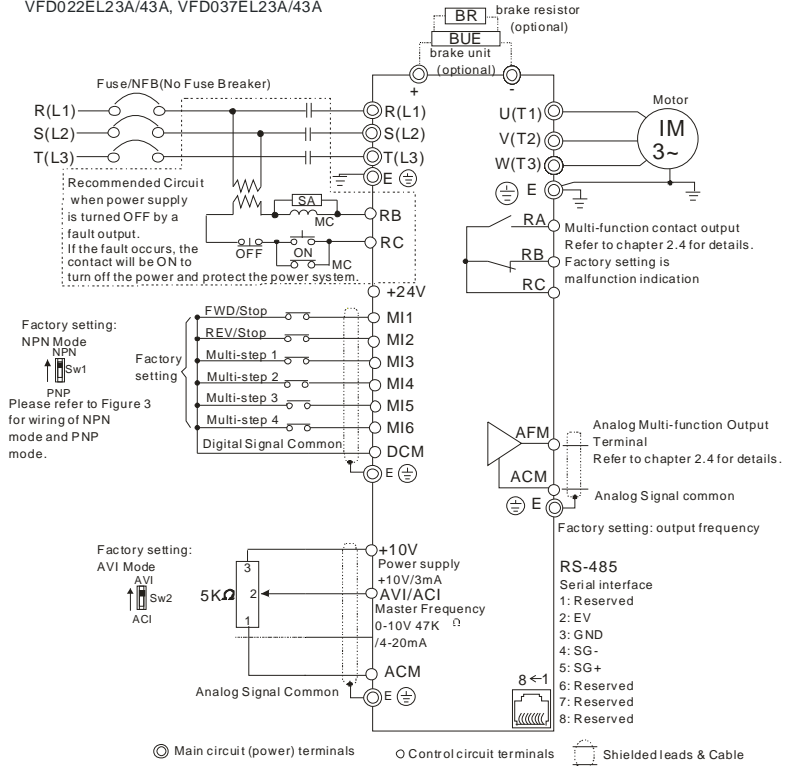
VFD022EL23A/43A, VFD037EL23A/43A

BR brake resistor (optional)
BUE brake unit (optional)
+ -

Fuse/NFB(No Fuse Breaker)
R(L1) R(L1)
S(L2) S(L2)
T(L3) T(L3)
E

Recommended Circuit when power supply is turned OFF by a fault output.
If the fault occurs, the contact will be ON to turn off the power and protect the power system.

SA
MC
OFF ON MC
RB
RC

Motor
U(T1)
V(T2)
W(T3)
IM 3~
E

RA
RB
RC
Multi-function contact output
Refer to chapter 2.4 for details.
Factory setting is malfunction indication

+24V
Factory setting: NPN Mode
NPN
Sw1
PNP
Please refer to Figure 3 for wiring of NPN mode and PNP mode.

Factory setting
FWD/Stop MI1
REV/Stop MI2
Multi-step 1 MI3
Multi-step 2 MI4
Multi-step 3 MI5
Multi-step 4 MI6
Digital Signal Common DCM
E

AFM
Analog Multi-function Output Terminal
Refer to chapter 2.4 for details.
ACM
E
Analog Signal common
Factory setting: output frequency

Factory setting: AVI Mode
AVI
Sw2
ACI
5K$\Omega$
3
2
1
+10V
Power supply +10V/3mA
AVI/ACI
Master Frequency 0-10V 47K $\Omega$ /4-20mA
ACM
Analog Signal Common
E

RS-485
Serial interface
1: Reserved
2: EV
3: GND
4: SG-
5: SG+
6: Reserved
7: Reserved
8: Reserved
8 ← 1

Main circuit (power) terminals
Control circuit terminals
Shielded leads & Cable